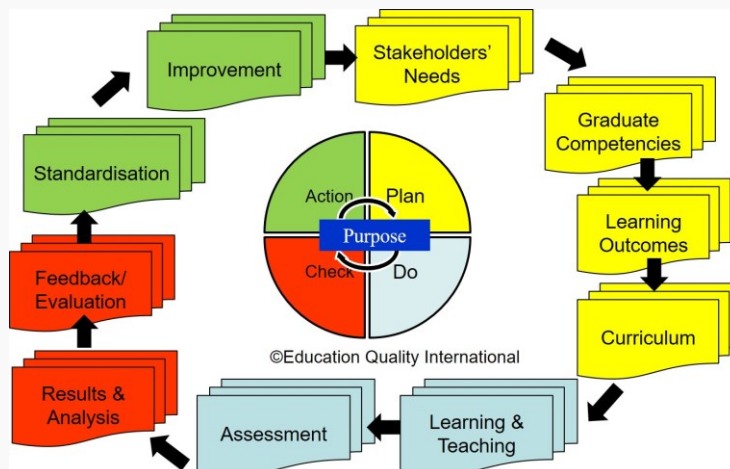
Improvement

Stakeholders' Needs

Graduate Competencies

Learning Outcomes

Curriculum

Learning & Teaching

Assessment

Results & Analysis

Feedback/ Evaluation

Standardisation

Action

Plan

Purpose

Check

Do

©Education Quality International